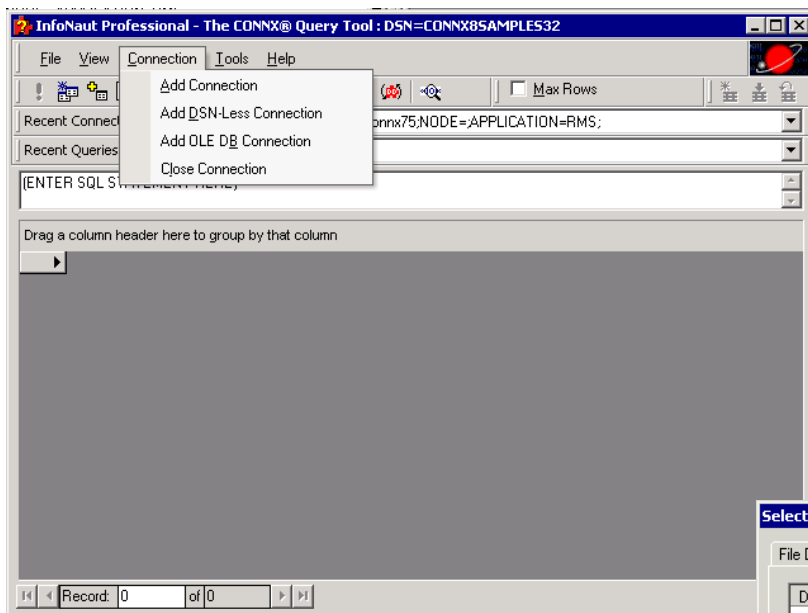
InfoNaut Professional - The CONNX® Query Tool : DSN=CONNX8SAMPLES32

File View Connection Tools Help

Max Rows

Recent Connect

onnx75;NODE=;APPLICATION=RMS;

Recent Queries

Add Connection
Add DSN-Less Connection
Add OLE DB Connection
Close Connection

(ENTER SQL ST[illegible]

Drag a column header here to group by that column

Select

File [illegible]

D

Record: 0 of 0